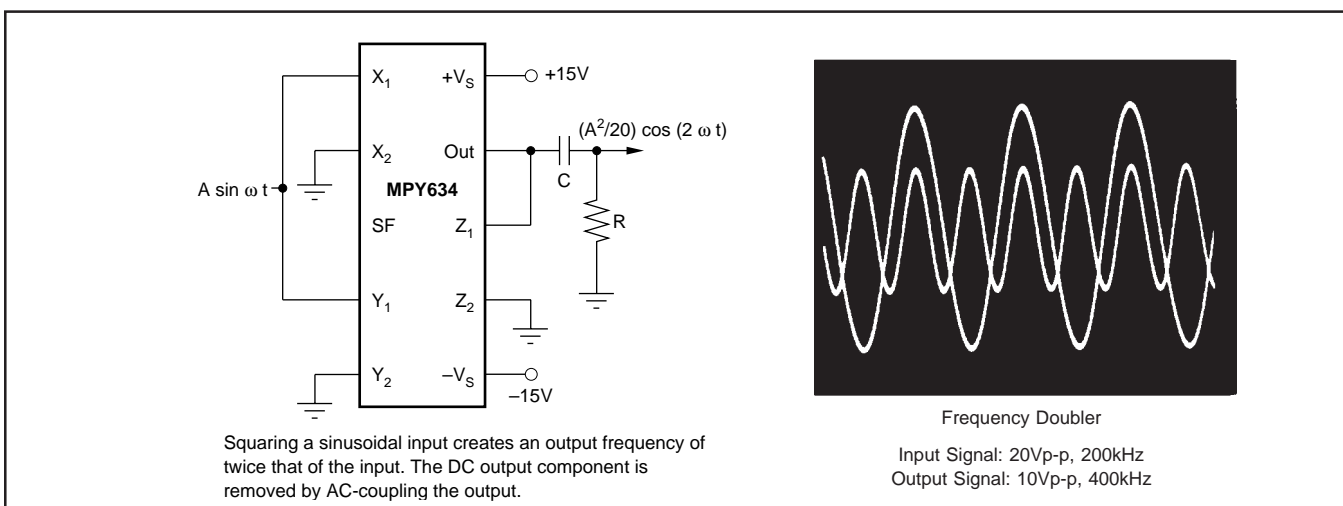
$X_1$ $+V_S$ +15V

$X_2$ Out $(A^2/20)\cos(2\omega t)$

A sin ω t MPY634 C

SF $Z_1$ R

$Y_1$ $Z_2$

$Y_2$ $-V_S$ –15V

Squaring a sinusoidal input creates an output frequency of twice that of the input. The DC output component is removed by AC-coupling the output.

Frequency Doubler

Input Signal: 20Vp-p, 200kHz
Output Signal: 10Vp-p, 400kHz